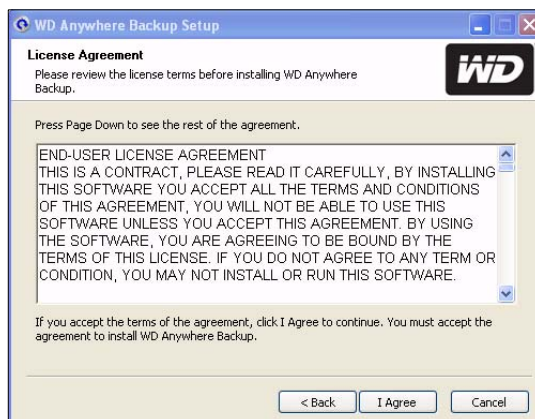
WD Anywhere Backup Setup

License Agreement
Please review the license terms before installing WD Anywhere Backup.

WD

Press Page Down to see the rest of the agreement.

END-USER LICENSE AGREEMENT
THIS IS A CONTRACT, PLEASE READ IT CAREFULLY, BY INSTALLING THIS SOFTWARE YOU ACCEPT ALL THE TERMS AND CONDITIONS OF THIS AGREEMENT, YOU WILL NOT BE ABLE TO USE THIS SOFTWARE UNLESS YOU ACCEPT THIS AGREEMENT. BY USING THE SOFTWARE, YOU ARE AGREEING TO BE BOUND BY THE TERMS OF THIS LICENSE. IF YOU DO NOT AGREE TO ANY TERM OR CONDITION, YOU MAY NOT INSTALL OR RUN THIS SOFTWARE.

If you accept the terms of the agreement, click I Agree to continue. You must accept the agreement to install WD Anywhere Backup.

< Back

I Agree

Cancel